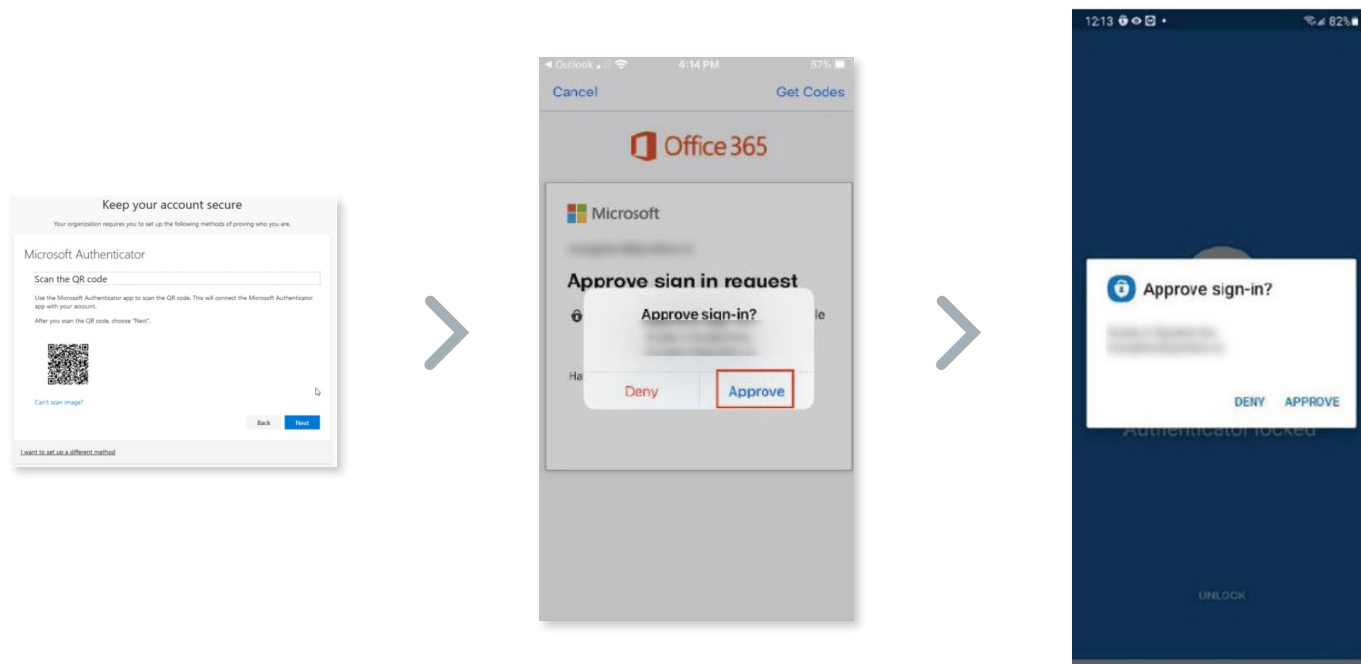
Keep your account secure

Your organization requires you to set up the following methods of proving who you are.

Microsoft Authenticator

Scan the QR code

Use the Microsoft Authenticator app to scan the QR code. This will connect the Microsoft Authenticator app with your account.

After you scan the QR code, choose "Next".

Can't scan image?

Back Next

I want to set up a different method

◀ Outlook 4:14 PM 57%

Cancel Get Codes

Office 365

Microsoft

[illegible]

Approve sign in request

Approve sign-in?

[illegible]

Deny Approve

12:13 82%

Approve sign-in?

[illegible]

DENY APPROVE

Authenticator locked

UNLOCK